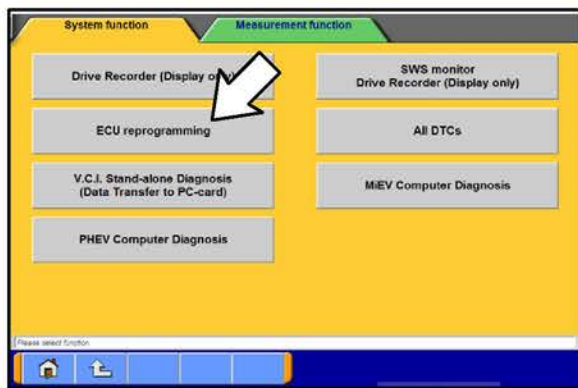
System function

Measurement function

Drive Recorder (Display only)

SWS monitor
Drive Recorder (Display only)

ECU reprogramming

All DTCs

V.C.I. Stand-alone Diagnosis
(Data Transfer to PC-card)

MiEV Computer Diagnosis

PHEV Computer Diagnosis

Please select function